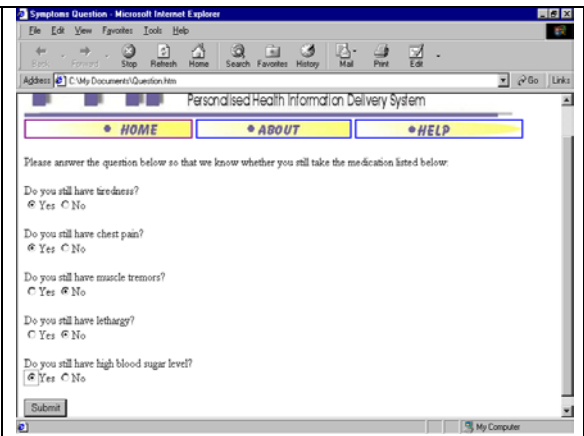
Symptoms Question - Microsoft Internet Explorer

File Edit View Favorites Tools Help

Back Forward Stop Refresh Home Search Favorites History Mail Print Edit

Address C:\My Documents\Question.htm

Go Links

Personalised Health Information Delivery System

• HOME • ABOUT • HELP

Please answer the question below so that we know whether you still take the medication listed below:

Do you still have tiredness?
Yes No

Do you still have chest pain?
Yes No

Do you still have muscle tremors?
Yes No

Do you still have lethargy?
Yes No

Do you still have high blood sugar level?
Yes No

Submit

My Computer